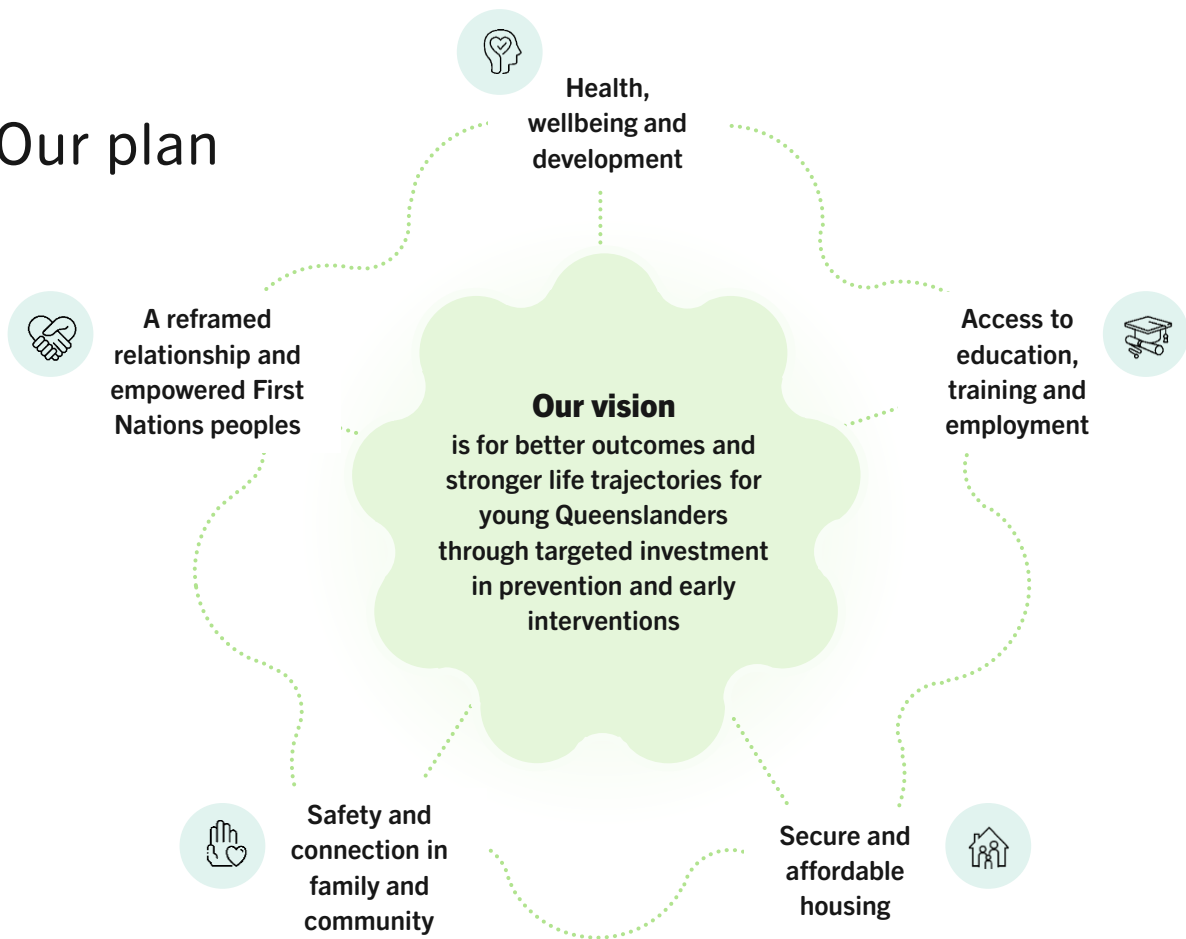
Our plan

Health, wellbeing and development

A reframed relationship and empowered First Nations peoples

Our vision
is for better outcomes and stronger life trajectories for young Queenslanders through targeted investment in prevention and early interventions

Access to education, training and employment

Safety and connection in family and community

Secure and affordable housing